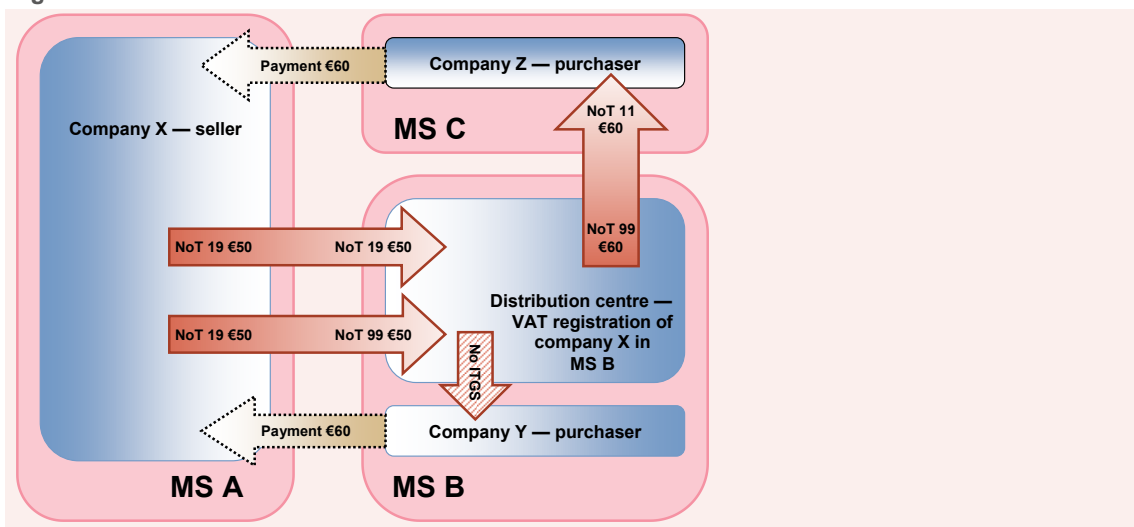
Payment €60

Company Z — purchaser

Company X — seller

MS C

NoT 11 €60

NoT 99 €60

NoT 19 €50

NoT 19 €50

NoT 19 €50

NoT 99 €50

Distribution centre — VAT registration of company X in MS B

No ITGS

Payment €60

Company Y — purchaser

MS A

MS B